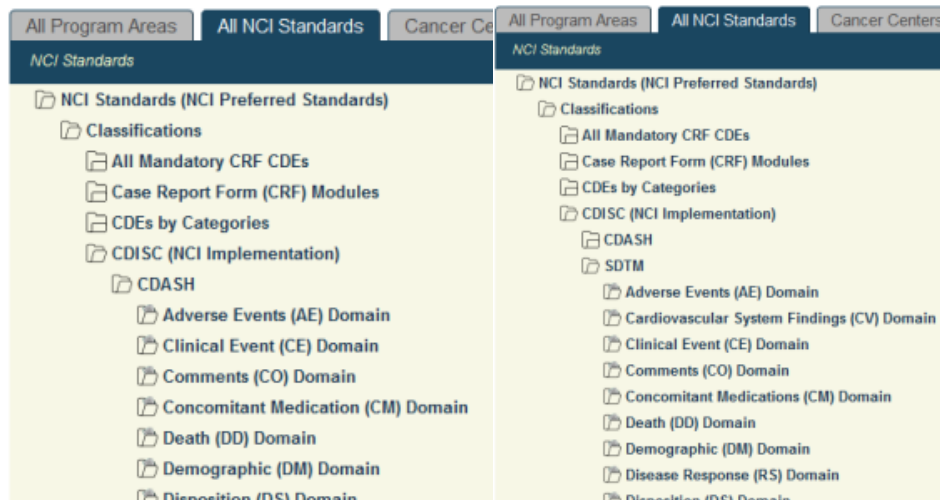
All Program Areas | All NCI Standards | Cancer Ce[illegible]

NCI Standards

NCI Standards (NCI Preferred Standards)
Classifications
All Mandatory CRF CDEs
Case Report Form (CRF) Modules
CDEs by Categories
CDISC (NCI Implementation)
CDASH
Adverse Events (AE) Domain
Clinical Event (CE) Domain
Comments (CO) Domain
Concomitant Medication (CM) Domain
Death (DD) Domain
Demographic (DM) Domain
Disposition (DS) Domain

All Program Areas | All NCI Standards | Cancer Centers

NCI Standards

NCI Standards (NCI Preferred Standards)
Classifications
All Mandatory CRF CDEs
Case Report Form (CRF) Modules
CDEs by Categories
CDISC (NCI Implementation)
CDASH
SDTM
Adverse Events (AE) Domain
Cardiovascular System Findings (CV) Domain
Clinical Event (CE) Domain
Comments (CO) Domain
Concomitant Medications (CM) Domain
Death (DD) Domain
Demographic (DM) Domain
Disease Response (RS) Domain
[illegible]